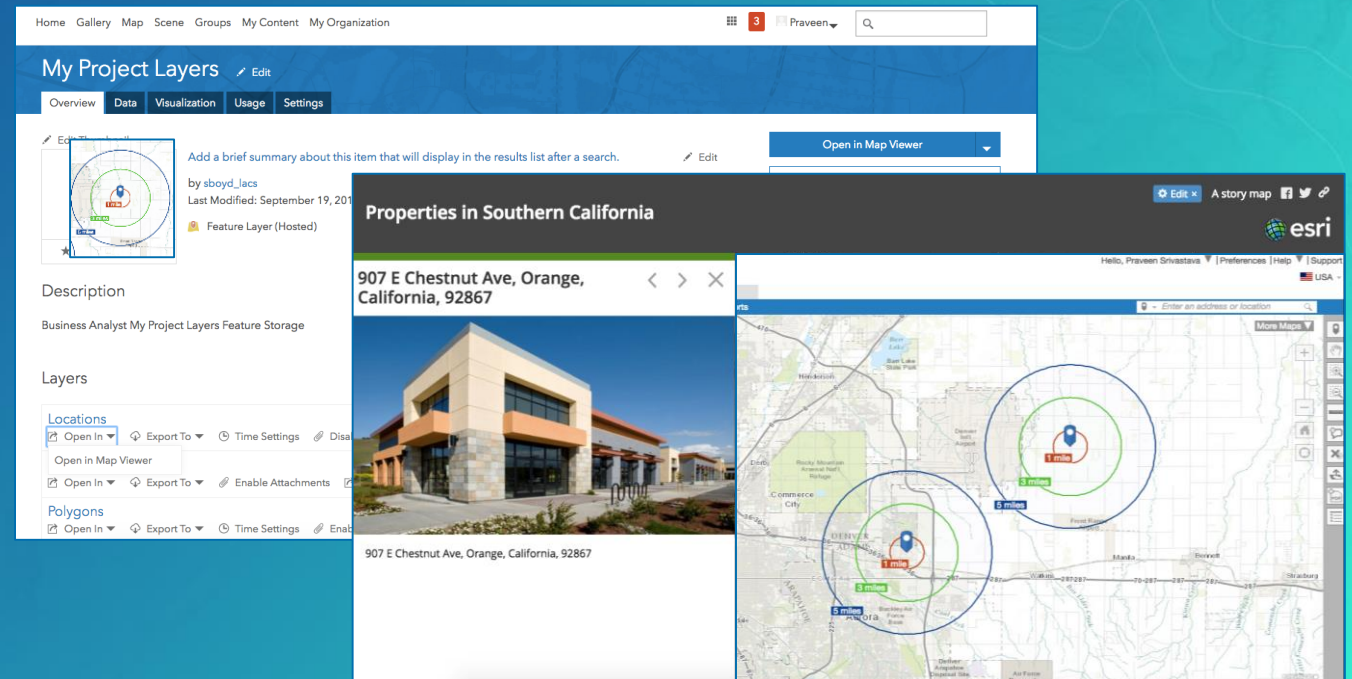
Home Gallery Map Scene Groups My Content My Organization

3 Praveen

My Project Layers Edit

Overview Data Visualization Usage Settings

Edit Thumbnail

Add a brief summary about this item that will display in the results list after a search. Edit

by sboyd_lacs

Last Modified: September 19, 201

Feature Layer (Hosted)

Open in Map Viewer

Description

Business Analyst My Project Layers Feature Storage

Layers

Locations

Open In Export To Time Settings Disa

Open in Map Viewer

Open In Export To Enable Attachments

Polygons

Open In Export To Time Settings Enab

Properties in Southern California

Edit × A story map

esri

907 E Chestnut Ave, Orange, California, 92867

907 E Chestnut Ave, Orange, California, 92867

Hello, Praveen Srivastava | Preferences | Help | Support

USA

Enter an address or location

More Maps

1 mile

3 miles

5 miles

1 mile

3 miles

5 miles

Commerce City

Denver

Aurora

Henderson

Rocky Mountain Arsenal National Wildlife Refuge

Denver Intl Airport

Buckley Air Force Base

Barr Lake State Park

Manila

Bennett

Strasburg

Front Range